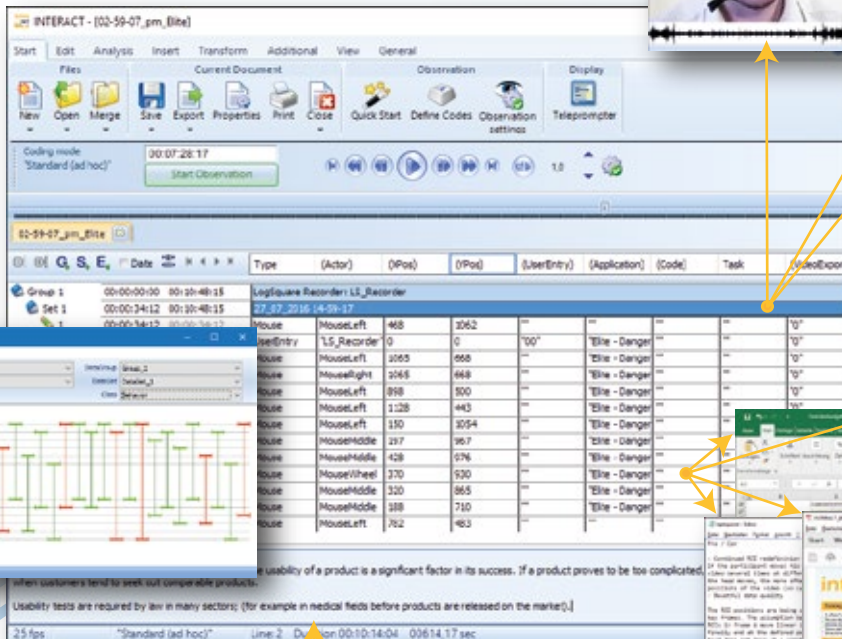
INTERACT - [02-59-07_pm_Elite]

Start Edit Analysis Insert Transform Additional View General

Files
New Open Merge

Current Document
Save Export Properties Print Close

Observation
Quick Start Define Codes Observation settings

Display
Teleprompter

Coding mode
'Standard (ad hoc)'
00:07:28:17
Start Observation

1.0

02-59-07_pm_Elite

Date

| Type | (Actor) | (XPos) | (YPos) | (UserEntry) | (Application) | (Code) | Task | (VideoExpor |
|---|---|---|---|---|---|---|---|---|
| LogSquare Recorder: LS_Recorder | | | | | | | | |
| 27_07_2016 14-59-17 | | | | | | | | |
| Mouse | MouseLeft | 468 | 1062 | "" | "" | "" | "" | "0" |
| UserEntry | 'LS_Recorder' | 0 | 0 | "00" | "Elite - Danger | "" | "" | "0" |
| Mouse | MouseLeft | 1065 | 668 | "" | "Elite - Danger | "" | "" | "0" |
| Mouse | MouseRight | 1065 | 668 | "" | "Elite - Danger | "" | "" | "0" |
| Mouse | MouseLeft | 898 | 500 | "" | "Elite - Danger | "" | "" | "0" |
| Mouse | MouseLeft | 1128 | 443 | "" | "Elite - Danger | "" | "" | "0" |
| Mouse | MouseLeft | 150 | 1054 | "" | "Elite - Danger | "" | "" | "0" |
| Mouse | MouseMiddle | 297 | 967 | "" | "Elite - Danger | "" | "" | "0" |
| Mouse | MouseMiddle | 428 | 976 | "" | "Elite - Danger | "" | "" | "0" |
| Mouse | MouseWheel | 370 | 930 | "" | "Elite - Danger | "" | "" | "0" |
| Mouse | MouseMiddle | 320 | 865 | "" | "Elite - Danger | "" | "" | "0" |
| Mouse | MouseMiddle | 188 | 710 | "" | "Elite - Danger | "" | "" | "0" |
| Mouse | MouseLeft | 782 | 483 | "" | "" | "" | "" | "0" |

Group 1 00:00:00:00 00:10:48:15
Set 1 00:00:34:12 00:10:48:15
1 00:00:34:12 00:10:34:12

DataGroup Group_1
DataSet DataSet_1
Class Behavior

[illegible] usability of a product is a significant factor in its success. If a product proves to be too complicated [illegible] when customers tend to seek out comparable products.

Usability tests are required by law in many sectors; (for example in medical fields before products are released on the market).

25 fps 'Standard (ad hoc)' Line: 2 Duration 00:10:14:04 00614.17 sec